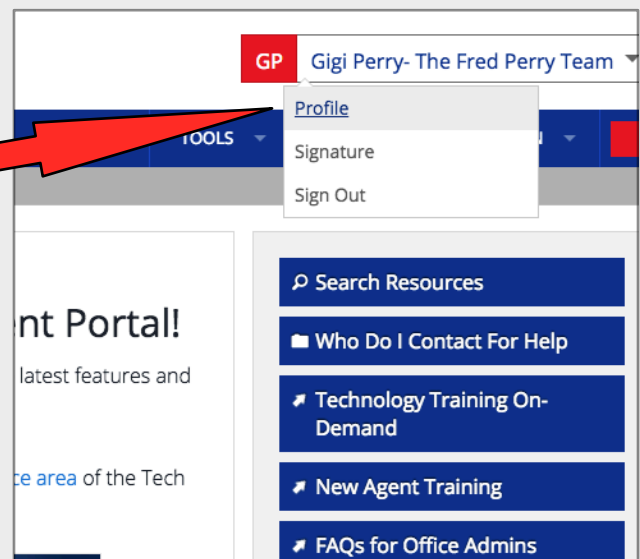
GP Gigi Perry- The Fred Perry Team

Profile

Signature

Sign Out

TOOLS

N

ent Portal!

latest features and

ce area of the Tech

Search Resources

Who Do I Contact For Help

Technology Training On-Demand

New Agent Training

FAQs for Office Admins